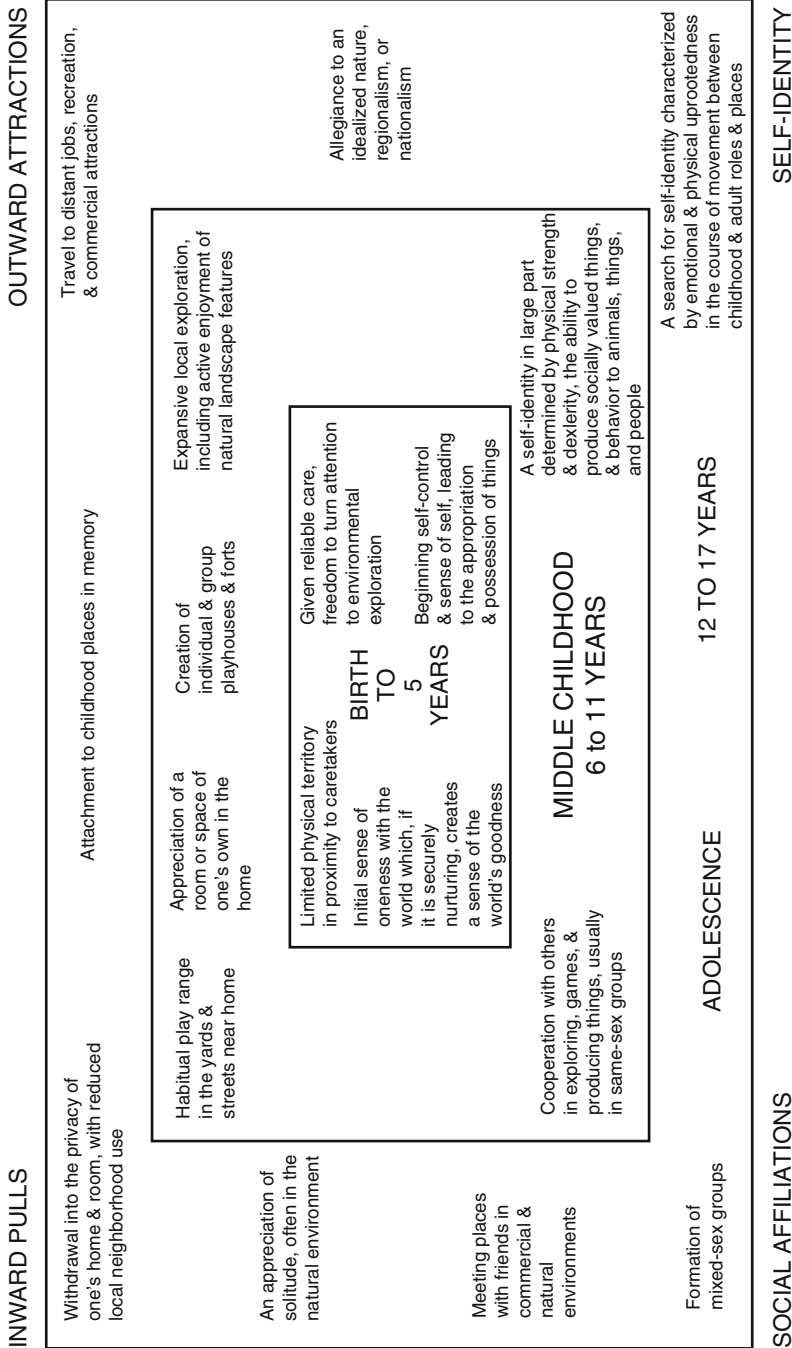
INWARD PULLS

OUTWARD ATTRACTIONS

Withdrawal into the privacy of one's home & room, with reduced local neighborhood use

Attachment to childhood places in memory

Travel to distant jobs, recreation, & commercial attractions

An appreciation of solitude, often in the natural environment

Allegiance to an idealized nature, regionalism, or nationalism

Habitual play range in the yards & streets near home

Appreciation of a room or space of one's own in the home

Creation of individual & group playhouses & forts

Expansive local exploration, including active enjoyment of natural landscape features

Limited physical territory in proximity to caretakers

Initial sense of oneness with the world which, if it is securely nurturing, creates a sense of the world's goodness

BIRTH TO 5 YEARS

Given reliable care, freedom to turn attention to environmental exploration

Beginning self-control & sense of self, leading to the appropriation & possession of things

Meeting places with friends in commercial & natural environments

Cooperation with others in exploring, games, & producing things, usually in same-sex groups

MIDDLE CHILDHOOD
6 to 11 YEARS

A self-identity in large part determined by physical strength & dexlerity, the ability to produce socially valued things, & behavior to animals, things, and people

Formation of mixed-sex groups

ADOLESCENCE

12 TO 17 YEARS

A search for self-identity characterized by emotional & physical uprootedness in the course of movement between childhood & adult roles & places

SOCIAL AFFILIATIONS

SELF-IDENTITY